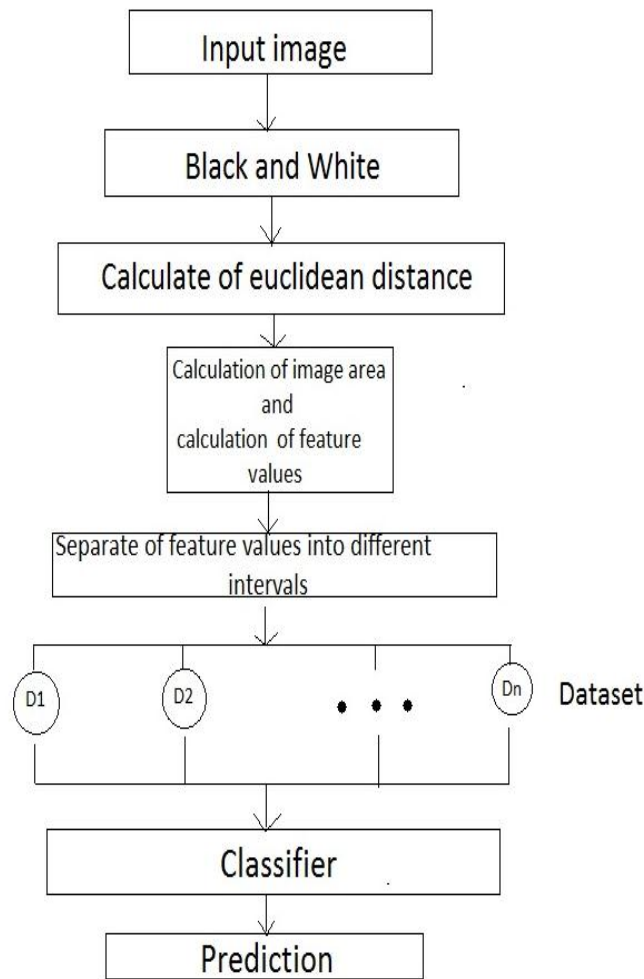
Input image

Black and White

Calculate of euclidean distance

Calculation of image area and calculation of feature values

Separate of feature values into different intervals

D1

D2

• • •

Dn

Dataset

Classifier

Prediction